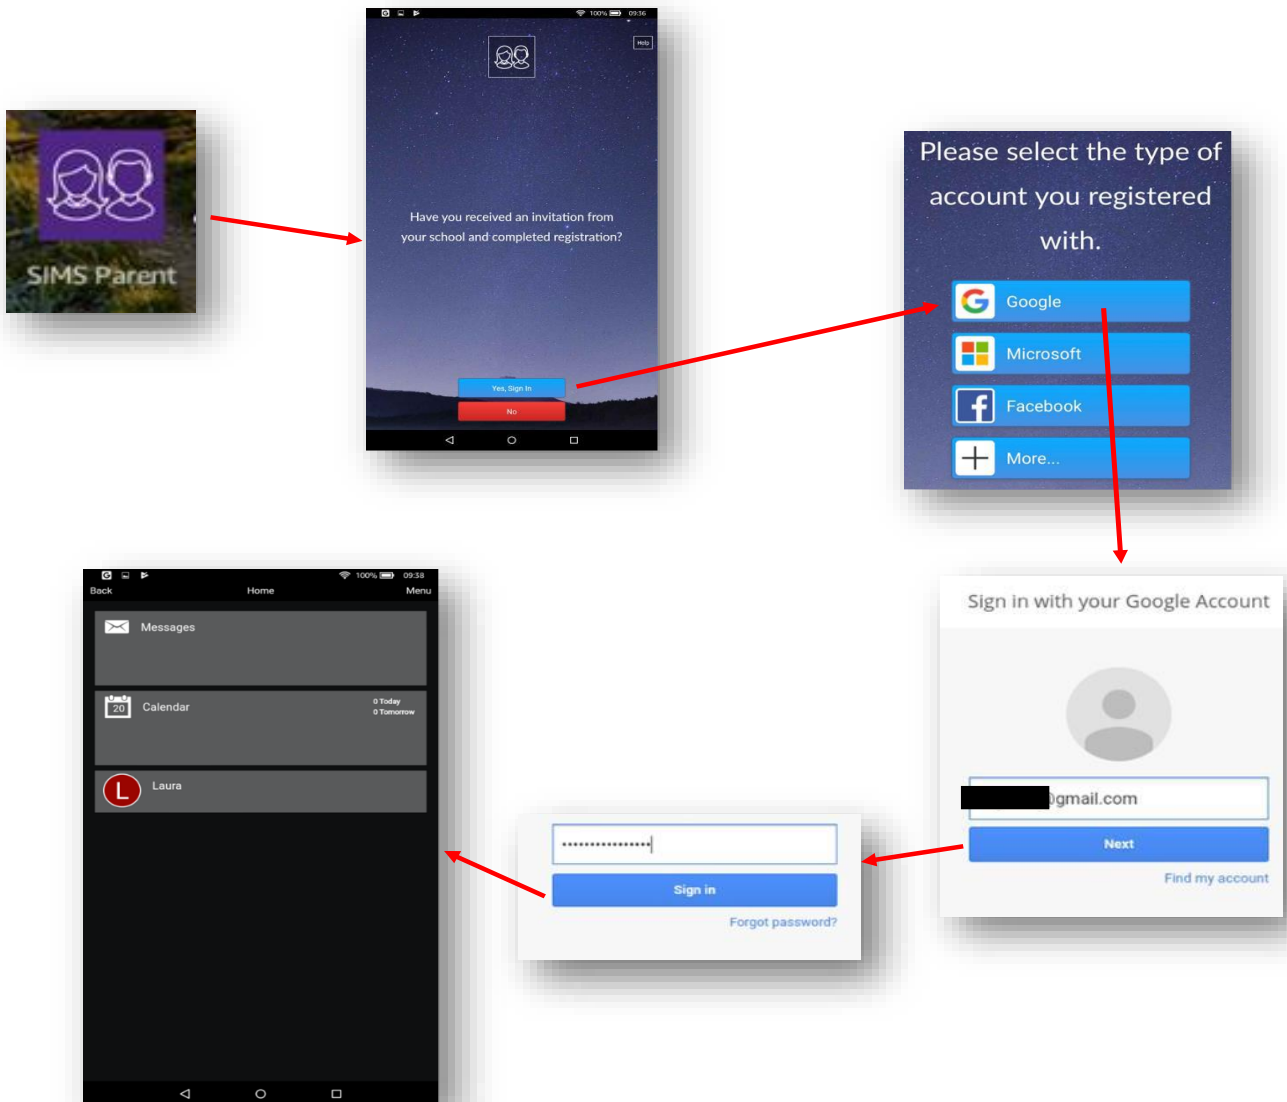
SIMS Parent

100% 09:36

Help

Have you received an invitation from your school and completed registration?

Yes, Sign In

No

Please select the type of account you registered with.

Google

Microsoft

Facebook

More...

Sign in with your Google Account

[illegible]gmail.com

Next

Find my account

••••••••••••••••

Sign in

Forgot password?

100% 09:38

Back

Home

Menu

Messages

20

Calendar

0 Today
0 Tomorrow

L

Laura